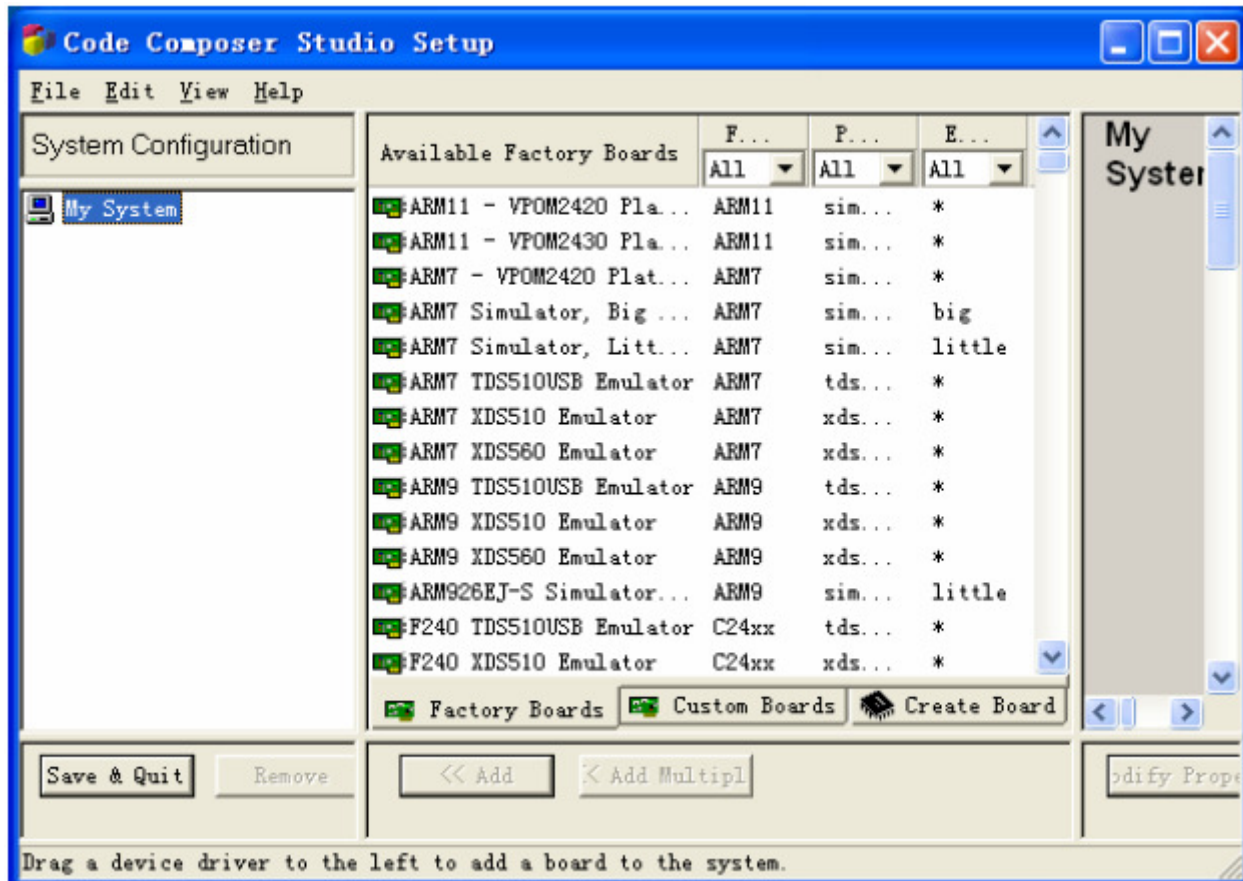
Code Composer Studio Setup

File Edit View Help

System Configuration

My System

| Available Factory Boards | F... All | P... All | E... All |
|---|---|---|---|
| ARM11 - VPOM2420 Pla... | ARM11 | sim... | * |
| ARM11 - VPOM2430 Pla... | ARM11 | sim... | * |
| ARM7 - VPOM2420 Plat... | ARM7 | sim... | * |
| ARM7 Simulator, Big ... | ARM7 | sim... | big |
| ARM7 Simulator, Litt... | ARM7 | sim... | little |
| ARM7 TDS510USB Emulator | ARM7 | tds... | * |
| ARM7 XDS510 Emulator | ARM7 | xds... | * |
| ARM7 XDS560 Emulator | ARM7 | xds... | * |
| ARM9 TDS510USB Emulator | ARM9 | tds... | * |
| ARM9 XDS510 Emulator | ARM9 | xds... | * |
| ARM9 XDS560 Emulator | ARM9 | xds... | * |
| ARM926EJ-S Simulator... | ARM9 | sim... | little |
| F240 TDS510USB Emulator | C24xx | tds... | * |
| F240 XDS510 Emulator | C24xx | xds... | * |

Factory Boards Custom Boards Create Board

My Syster

Save & Quit Remove

<< Add < Add Multipl

odify Prope

Drag a device driver to the left to add a board to the system.